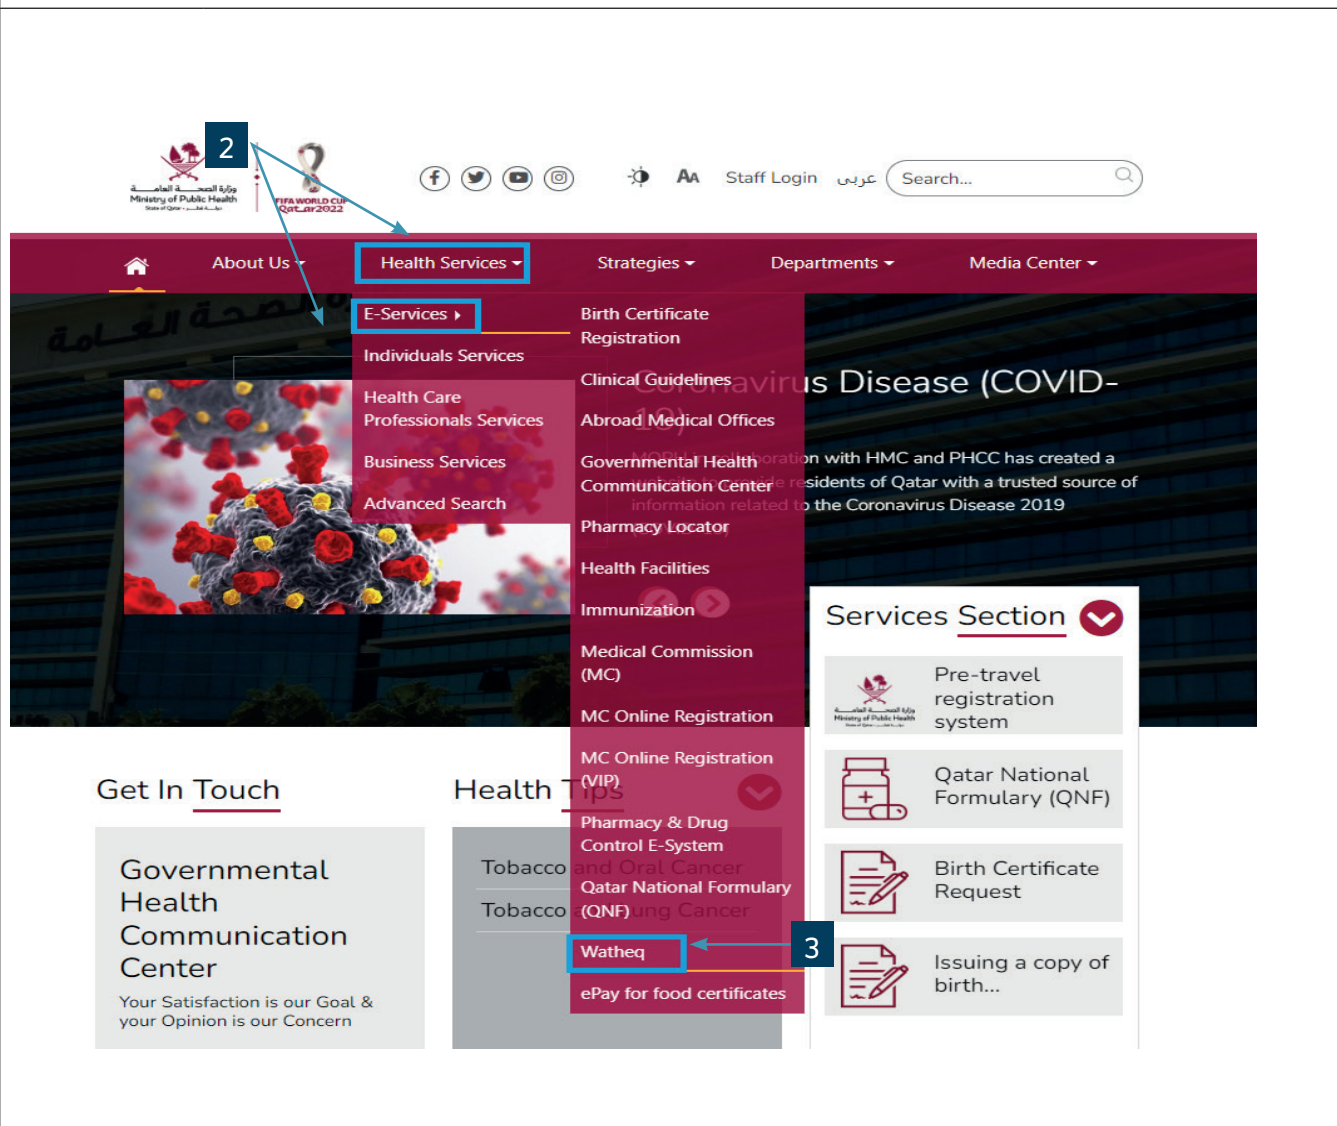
وزارة الصحة العامة
Ministry of Public Health
State of Qatar

FIFA WORLD CUP Qatar2022

2

AA Staff Login عربي Search...

About Us Health Services Strategies Departments Media Center

E-Services
Individuals Services
Health Care Professionals Services
Business Services
Advanced Search

Birth Certificate Registration
Clinical Guidelines
Abroad Medical Offices
Governmental Health Communication Center
Pharmacy Locator
Health Facilities
Immunization
Medical Commission (MC)
MC Online Registration
MC Online Registration (VIP)
Pharmacy & Drug Control E-System
Qatar National Formulary (QNF)
Watheq
ePay for food certificates

3

Coronavirus Disease (COVID-19)

MOPH in collaboration with HMC and PHCC has created a ... residents of Qatar with a trusted source of information related to the Coronavirus Disease 2019

Services Section

Pre-travel registration system

Qatar National Formulary (QNF)

Birth Certificate Request

Issuing a copy of birth...

Get In Touch

Governmental Health Communication Center

Your Satisfaction is our Goal & your Opinion is our Concern

Health Tips

Tobacco and Oral Cancer

Tobacco ... ung Cancer